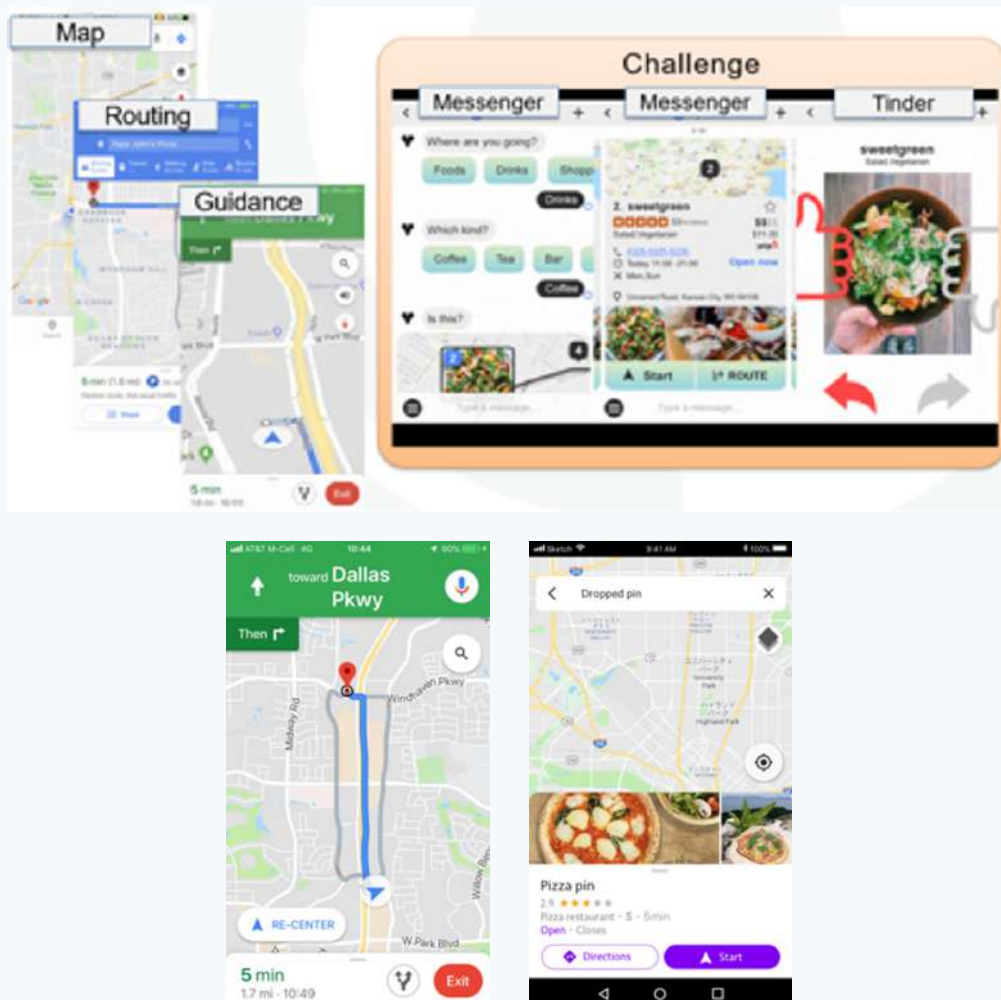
Map

Routing

Guidance

Then

5 min

Exit

Challenge

Messenger

Messenger

Tinder

Where are you going?

Foods

Drinks

Shopp

Drinks

Which kind?

Coffee

Tea

Bar

Coffee

Is this?

Type a message...

2. sweetgreen

Salad Vegetarian

Open now

Start

ROUTE

Type a message...

sweetgreen

Salad Vegetarian

AT&T M-Cell 4G 10:44 90%

toward Dallas Pkwy

Then

Midway Rd

Windhaven Pkwy

Willow Bend

W Park Blvd

RE-CENTER

5 min

1.7 mi · 10:49

Exit

Sketch 9:41 AM 100%

Dropped pin

Pizza pin

2.9

Pizza restaurant · $ · 5min

Open · Closes

Directions

Start